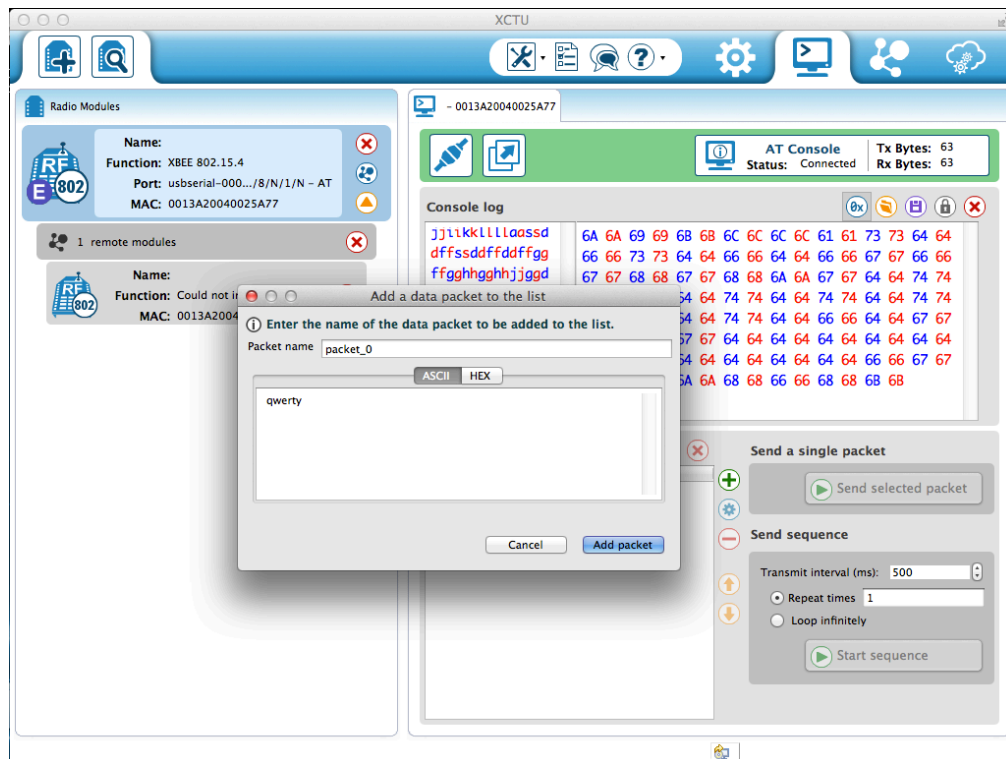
XCTU

Radio Modules

RF
E 802
Name:
Function: XBEE 802.15.4
Port: usbserial-000.../8/N/1/N – AT
MAC: 0013A20040025A77

1 remote modules

RF
802
Name:
Function: Could not i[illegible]
MAC: 0013A2004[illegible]

- 0013A20040025A77

AT Console
Status: Connected
Tx Bytes: 63
Rx Bytes: 63

Console log

0x

jjiikklllaassd
dffssddffddffgg
ffgghhgghhjjggd

6A 6A 69 69 6B 6B 6C 6C 6C 6C 61 61 73 73 64 64
66 66 73 73 64 64 66 66 64 64 66 66 67 67 66 66
67 67 68 68 67 67 68 68 6A 6A 67 67 64 64 74 74
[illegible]4 64 74 74 64 64 74 74 64 64 74 74
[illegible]4 64 74 74 64 64 66 66 64 64 67 67
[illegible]7 67 64 64 64 64 64 64 64 64 64 64
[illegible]4 64 64 64 64 64 64 64 66 66 67 67
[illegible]A 6A 68 68 66 66 68 68 6B 6B

Add a data packet to the list
Enter the name of the data packet to be added to the list.
Packet name packet_0
ASCII HEX
qwerty
Cancel Add packet

Send a single packet
Send selected packet
Send sequence
Transmit interval (ms): 500
Repeat times 1
Loop infinitely
Start sequence